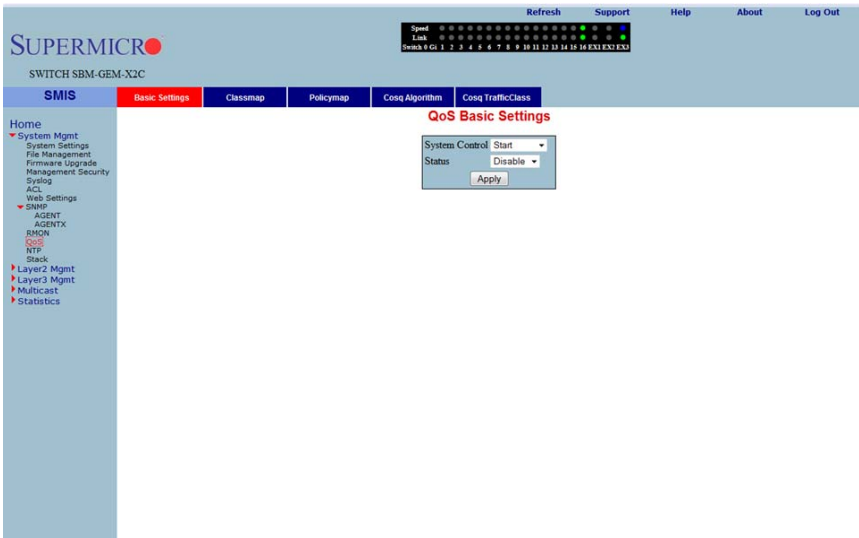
Refresh Support Help About Log Out

SUPERMICRO

SWITCH SBM-GEM-X2C

Speed
Link
Switch 0 Gi 1 2 3 4 5 6 7 8 9 10 11 12 13 14 15 16 EX1 EX2 EX3

SMIS

Basic Settings | Classmap | Policymap | Cosq Algorithm | Cosq TrafficClass

Home
System Mgmt
System Settings
File Management
Firmware Upgrade
Management Security
Syslog
ACL
Web Settings
SNMP
AGENT
AGENTX
RMON
QoS
NTP
Stack
Layer2 Mgmt
Layer3 Mgmt
Multicast
Statistics

QoS Basic Settings

System Control Start
Status Disable
Apply